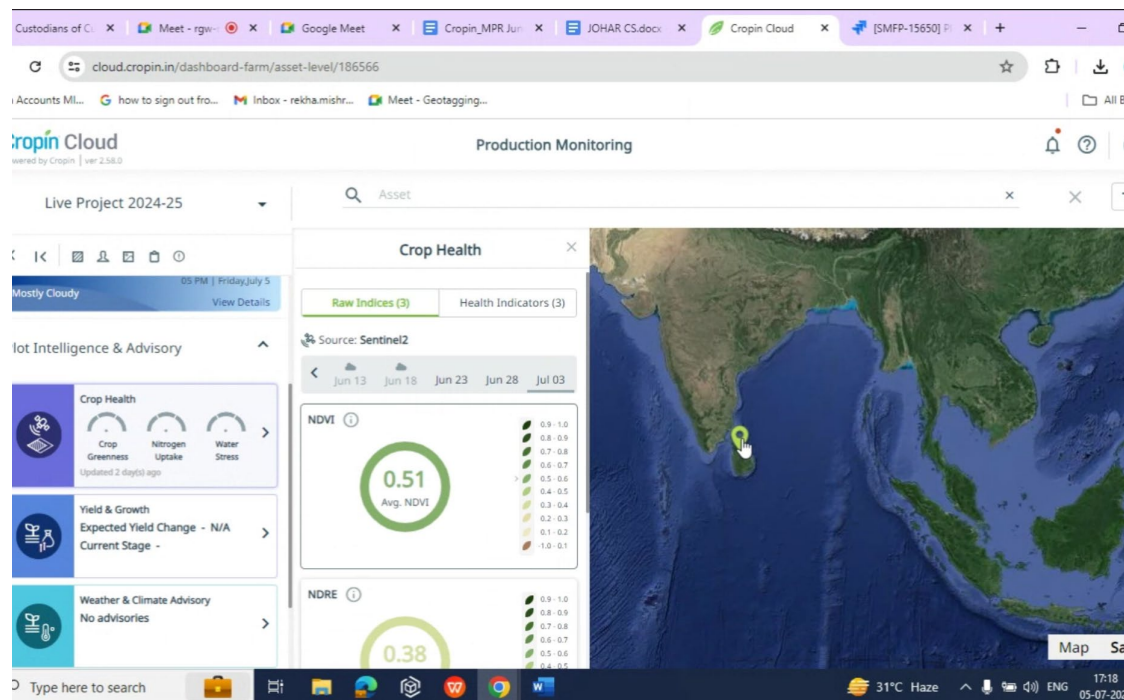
Custodians of C | Meet - rgw- | Google Meet | Cropin_MPR Jun | JOHAR CS.docx | Cropin Cloud | [SMFP-15650] P | +

cloud.cropin.in/dashboard-farm/asset-level/186566

Accounts MI... how to sign out fro... Inbox - rekha.mishr... Meet - Geotagging... All B

ropin Cloud
wered by Cropin | ver 2.58.0

Production Monitoring

Live Project 2024-25

Asset

05 PM | Friday,July 5
Mostly Cloudy
View Details

lot Intelligence & Advisory

Crop Health
Crop Greenness
Nitrogen Uptake
Water Stress
Updated 2 day(s) ago

Yield & Growth
Expected Yield Change - N/A
Current Stage -

Weather & Climate Advisory
No advisories

Crop Health

Raw Indices (3)
Health Indicators (3)

Source: Sentinel2

Jun 13 Jun 18 Jun 23 Jun 28 Jul 03

NDVI
0.51
Avg. NDVI

0.9 - 1.0
0.8 - 0.9
0.7 - 0.8
0.6 - 0.7
0.5 - 0.6
0.4 - 0.5
0.3 - 0.4
0.2 - 0.3
0.1 - 0.2
-1.0 - 0.1

NDRE
0.38

0.9 - 1.0
0.8 - 0.9
0.7 - 0.8
0.6 - 0.7
0.5 - 0.6
0.4 - 0.5

Map Sa

Type here to search

31°C Haze ENG 17:18 05-07-20